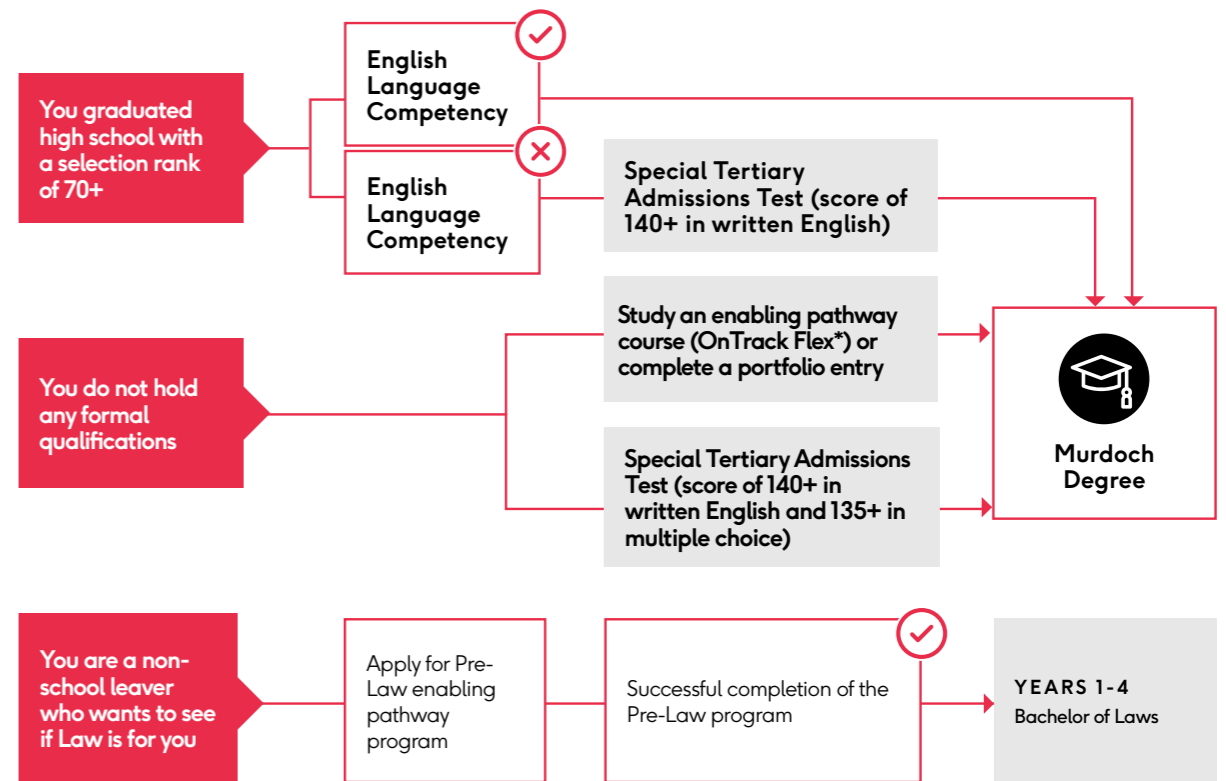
You graduated high school with a selection rank of 70+

English Language Competency

English Language Competency

Special Tertiary Admissions Test (score of 140+ in written English)

You do not hold any formal qualifications

Study an enabling pathway course (OnTrack Flex*) or complete a portfolio entry

Special Tertiary Admissions Test (score of 140+ in written English and 135+ in multiple choice)

Murdoch Degree

You are a non-school leaver who wants to see if Law is for you

Apply for Pre-Law enabling pathway program

Successful completion of the Pre-Law program

YEARS 1-4
Bachelor of Laws